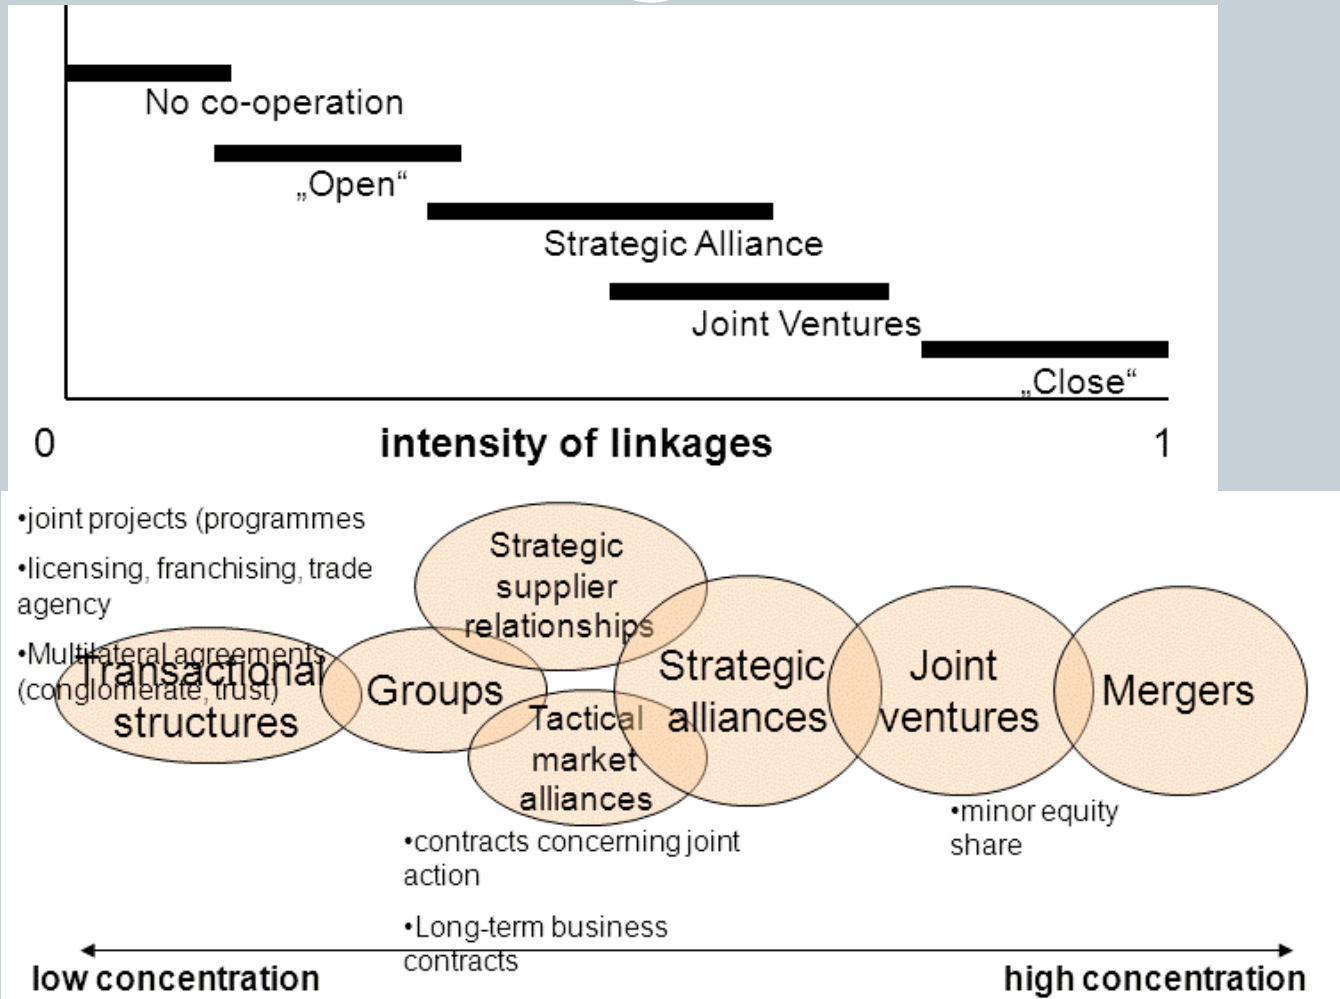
No co-operation

„Open“

Strategic Alliance

Joint Ventures

„Close“

0

intensity of linkages

1

•joint projects (programmes

•licensing, franchising, trade agency

•Multilateral agreements (conglomerate, trust)

Transactional structures

Strategic supplier relationships

Groups

Tactical market alliances

Strategic alliances

Joint ventures

Mergers

•contracts concerning joint action

•Long-term business contracts

•minor equity share

low concentration

high concentration